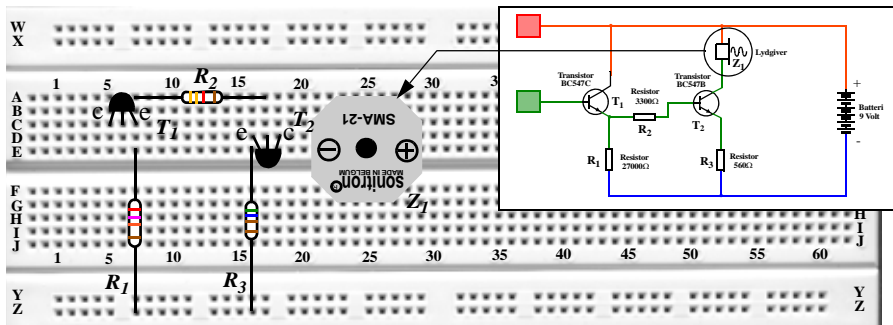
W
X

1 5 10 15 20 25 30

A
B
C
D
E

e c e
$R_2$
$T_1$
e c $T_2$

SMA-21
⊖ ⊕
sonitron
MADE IN BELGIUM

F
G
H
I
J

$R_1$
$R_3$
$Z_1$

1 5 10 15 20 25 30 35 40 45 50 55 60

H
I
J

Y
Z

Y
Z

Transistor BC547C
$T_1$
Resistor 3300Ω
$R_2$
Transistor BC547B
$T_2$
$Z_1$
Lydgiver
+
Batteri 9 Volt
-
$R_1$
Resistor 27000Ω
$R_3$
Resistor 560Ω